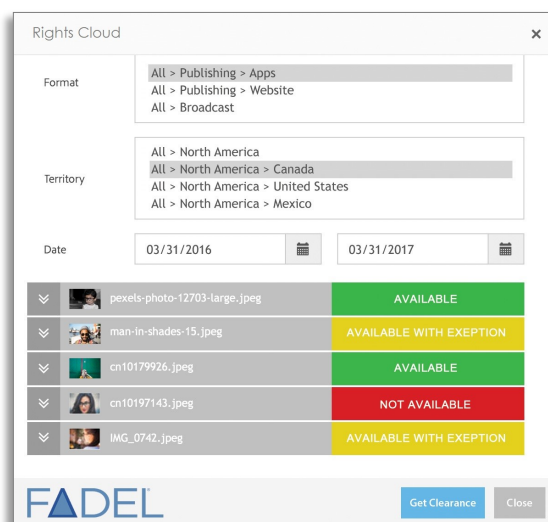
Rights Cloud

×

Format

All > Publishing > Apps
All > Publishing > Website
All > Broadcast

Territory

All > North America
All > North America > Canada
All > North America > United States
All > North America > Mexico

Date

03/31/2016

03/31/2017

| | | |
|---|---|---|
| ≫ | pexels-photo-12703-large.jpeg | AVAILABLE |
| ≫ | man-in-shades-15.jpeg | AVAILABLE WITH EXEPTION |
| ≫ | cn10179926.jpeg | AVAILABLE |
| ≫ | cn10197143.jpeg | NOT AVAILABLE |
| ≫ | IMG_0742.jpeg | AVAILABLE WITH EXEPTION |

FADEL

Get Clearance

Close